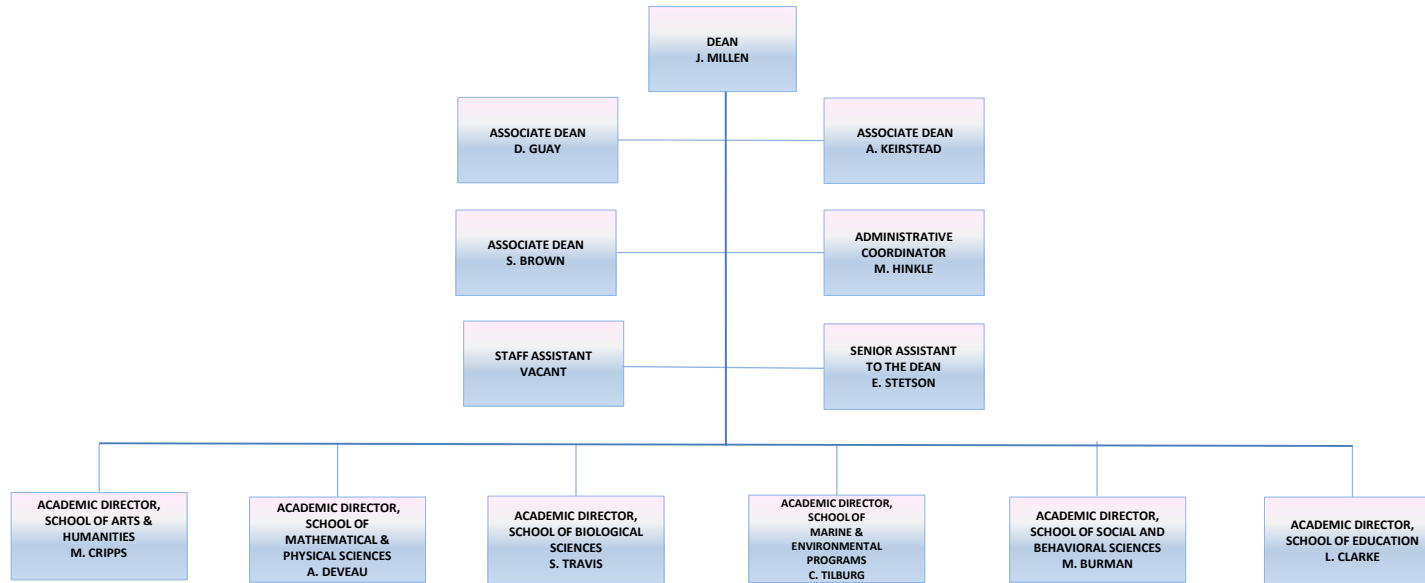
DEAN
J. MILLEN

ASSOCIATE DEAN
D. GUAY

ASSOCIATE DEAN
A. KEIRSTEAD

ASSOCIATE DEAN
S. BROWN

ADMINISTRATIVE COORDINATOR
M. HINKLE

STAFF ASSISTANT
VACANT

SENIOR ASSISTANT TO THE DEAN
E. STETSON

ACADEMIC DIRECTOR, SCHOOL OF ARTS & HUMANITIES
M. CRIPPS

ACADEMIC DIRECTOR, SCHOOL OF MATHEMATICAL & PHYSICAL SCIENCES
A. DEVEAU

ACADEMIC DIRECTOR, SCHOOL OF BIOLOGICAL SCIENCES
S. TRAVIS

ACADEMIC DIRECTOR, SCHOOL OF MARINE & ENVIRONMENTAL PROGRAMS
C. TILBURG

ACADEMIC DIRECTOR, SCHOOL OF SOCIAL AND BEHAVIORAL SCIENCES
M. BURMAN

ACADEMIC DIRECTOR, SCHOOL OF EDUCATION
L. CLARKE